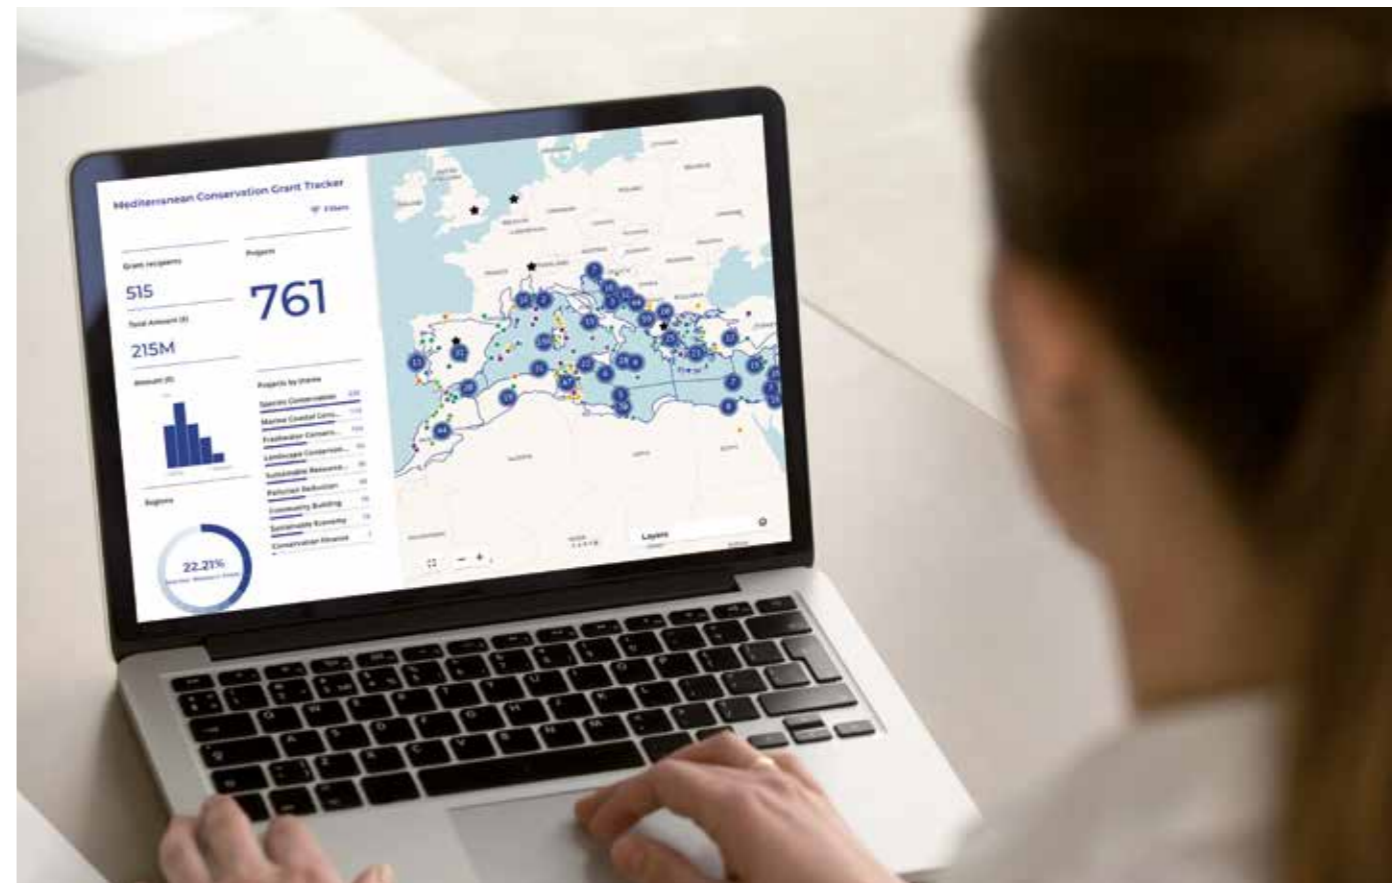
Mediterranean Conservation Grant Tracker

Filters

Grant recipients

515

Projects

761

Total Amount ($)

215M

Amount ($)

Projects by theme

Species Conservation

Marine Coastal Cons...

Freshwater Conserv...

Landscape Conserva...

Sustainable Resource...

Pollution Reduction

Community Building

Sustainable Economy

Conservation Finance

Regions

22.21%

Layers